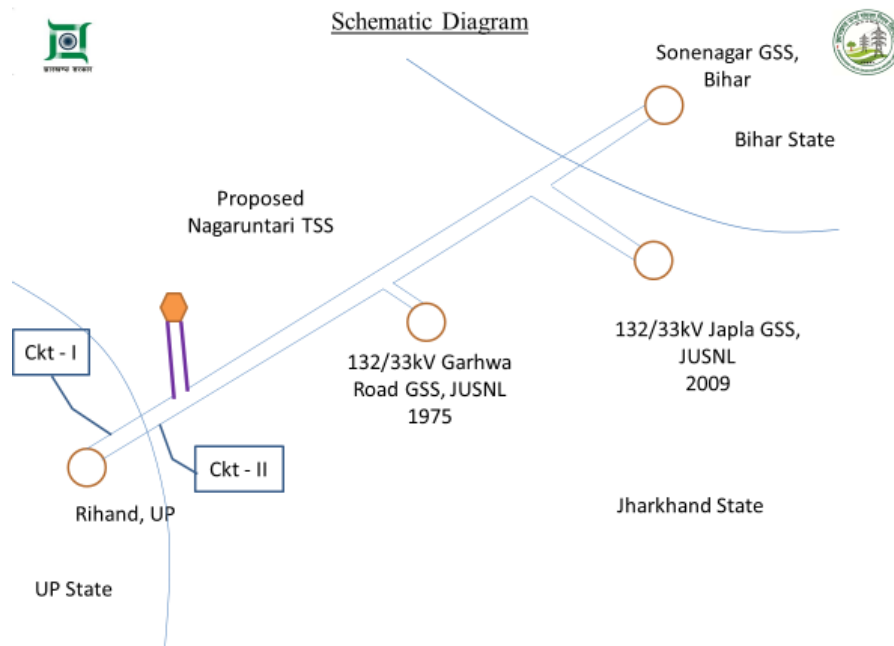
Schematic Diagram

झारखण्ड सरकार

Sonenagar GSS, Bihar

Bihar State

Proposed Nagaruntari TSS

132/33kV Japla GSS, JUSNL 2009

132/33kV Garhwa Road GSS, JUSNL 1975

Ckt - I

Ckt - II

Rihand, UP

Jharkhand State

UP State